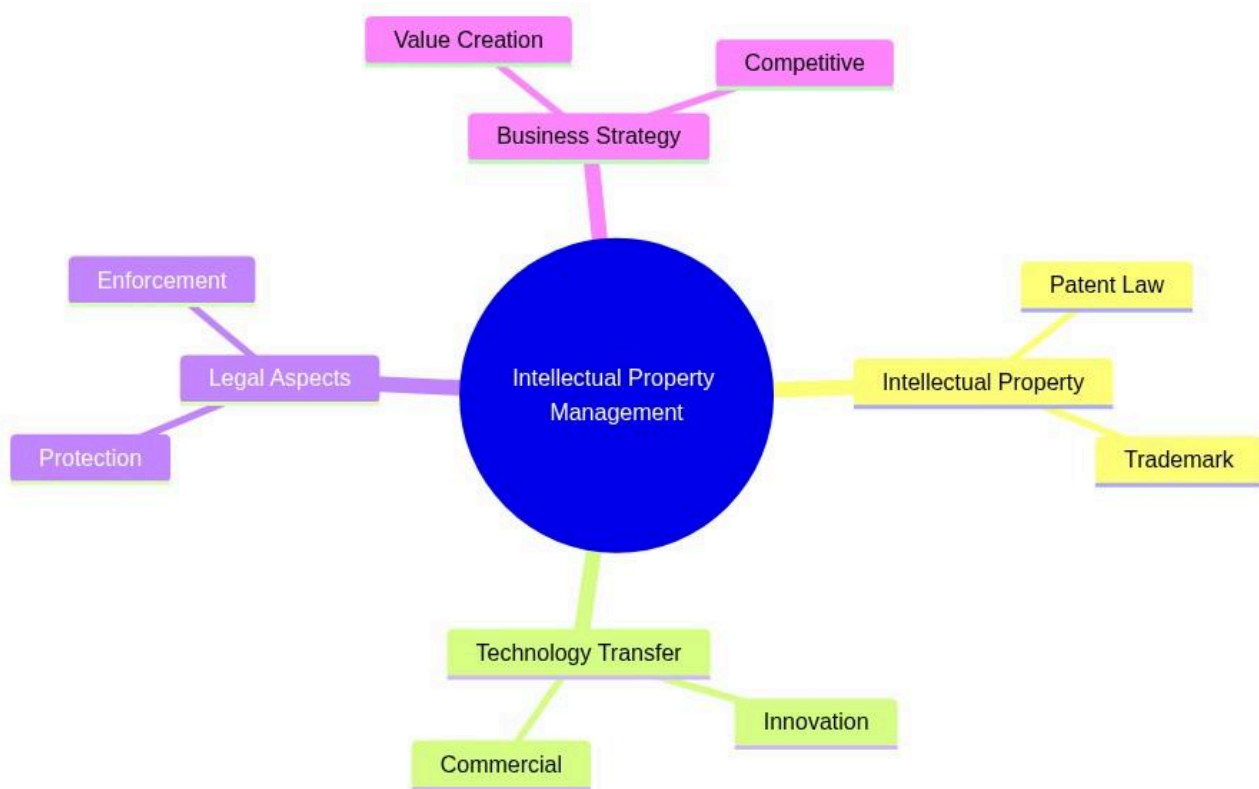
Value Creation

Competitive

Business Strategy

Enforcement

Legal Aspects

Protection

Intellectual Property Management

Patent Law

Intellectual Property

Trademark

Technology Transfer

Innovation

Commercial